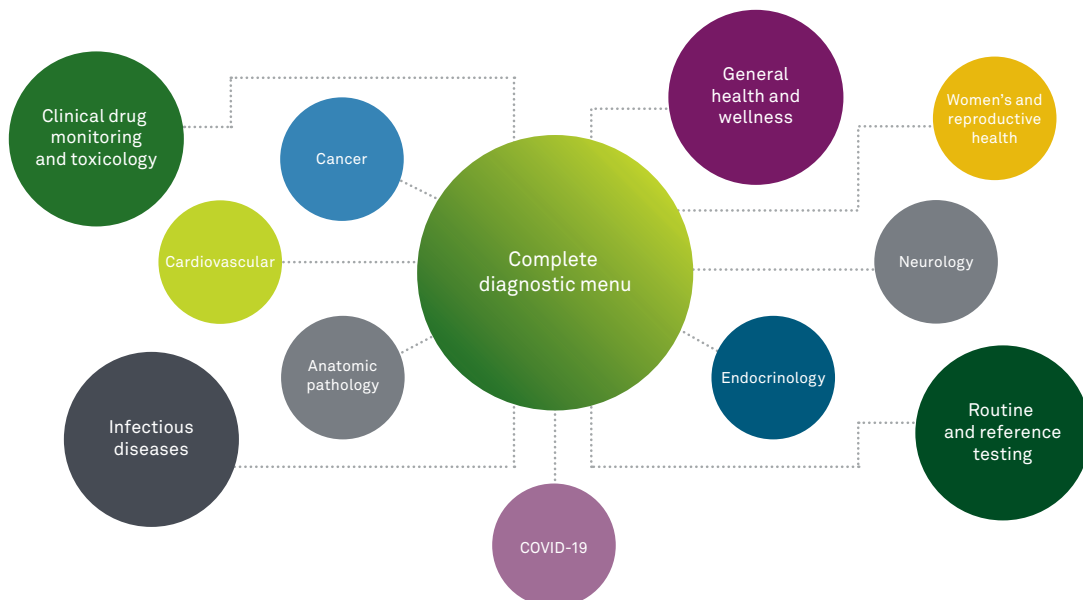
Clinical drug monitoring and toxicology

Cancer

General health and wellness

Women's and reproductive health

Cardiovascular

Complete diagnostic menu

Neurology

Anatomic pathology

Endocrinology

Infectious diseases

Routine and reference testing

COVID-19